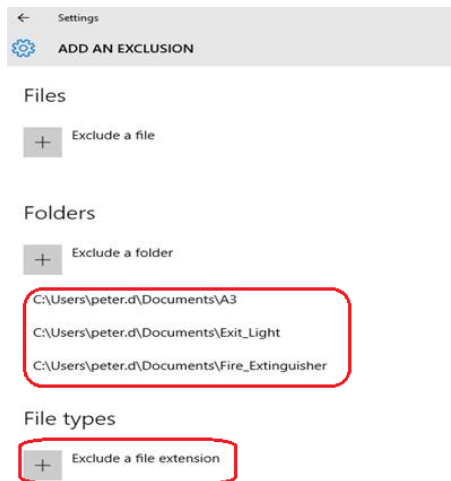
← Settings

ADD AN EXCLUSION

Files

+ Exclude a file

Folders

+ Exclude a folder

C:\Users\peter.d\Documents\A3

C:\Users\peter.d\Documents\Exit_Light

C:\Users\peter.d\Documents\Fire_Extinguisher

File types

+ Exclude a file extension